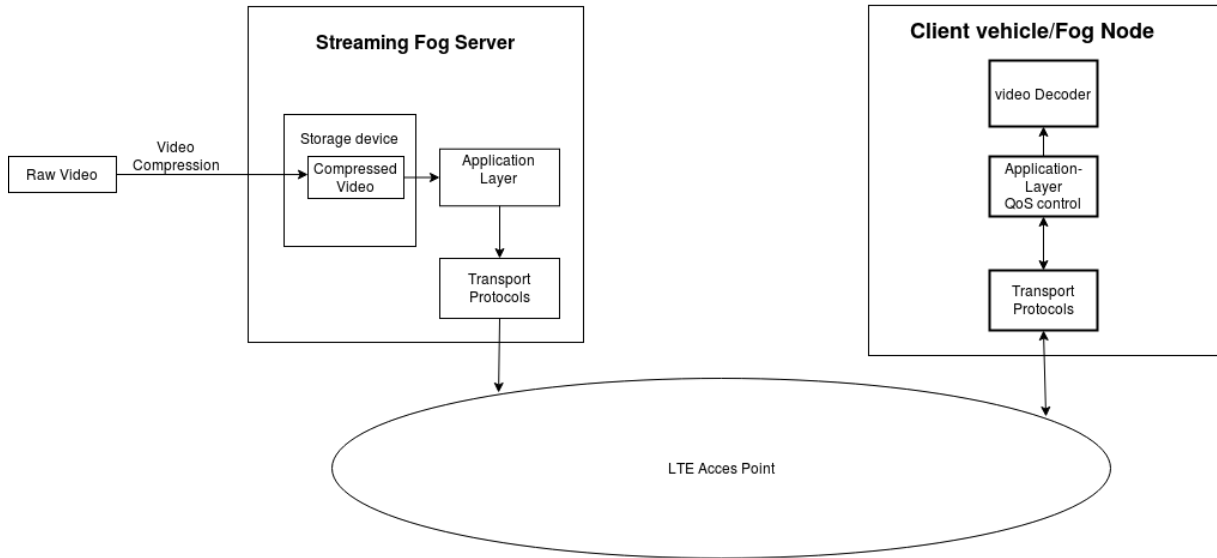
Streaming Fog Server

Client vehicle/Fog Node

Raw Video

Video Compression

Storage device

Compressed Video

Application Layer

Transport Protocols

video Decoder

Application-Layer QoS control

Transport Protocols

LTE Acces Point